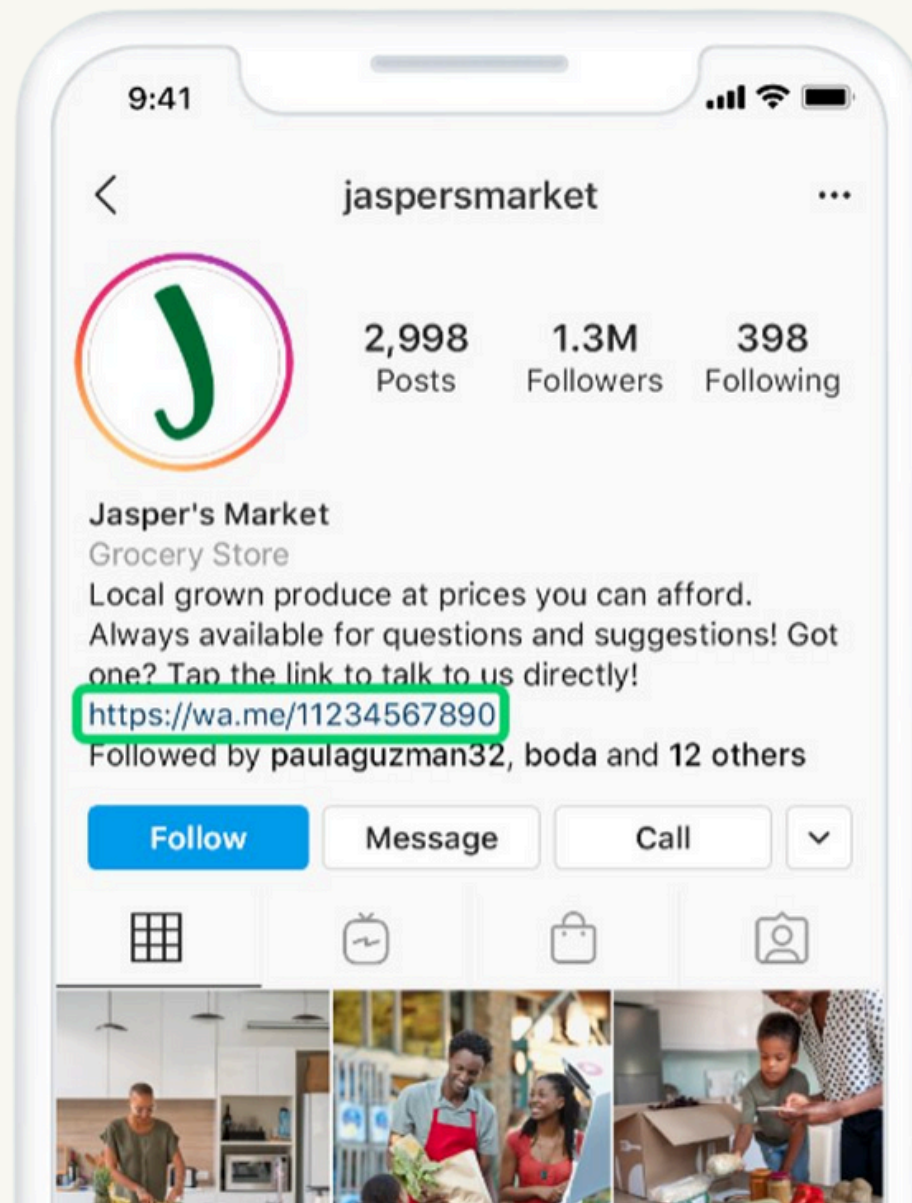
9:41

jaspersmarket

J

2,998
Posts

1.3M
Followers

398
Following

Jasper's Market
Grocery Store
Local grown produce at prices you can afford. Always available for questions and suggestions! Got one? Tap the link to talk to us directly!
https://wa.me/11234567890
Followed by paulaguzman32, boda and 12 others

Follow
Message
Call